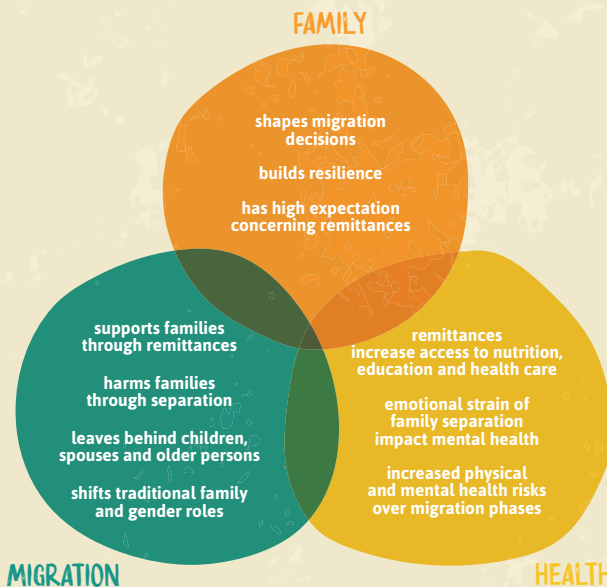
FAMILY

shapes migration decisions

builds resilience

has high expectation concerning remittances

supports families through remittances

harms families through separation

leaves behind children, spouses and older persons

shifts traditional family and gender roles

remittances increase access to nutrition, education and health care

emotional strain of family separation impact mental health

increased physical and mental health risks over migration phases

MIGRATION

HEALT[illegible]